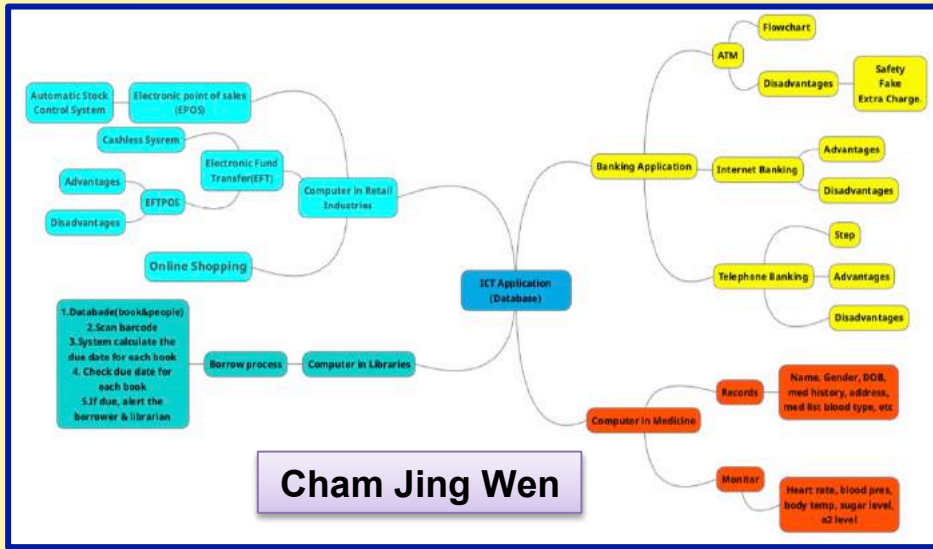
ICT Application (Database)

Computer in Retail Industries

Electronic point of sales (EPOS)

Automatic Stock Control System

Electronic Fund Transfer(EFT)

Cashless Sysrem

EFTPOS

Advantages

Disadvantages

Online Shopping

Computer in Libraries

Borrow process

1.Databade(book&people)
2.Scan barcode
3.System calculate the due date for each book
4. Check due date for each book
5.If due, alert the borrower & librarian

Banking Application

ATM

Flowchart

Disadvantages

Safety
Fake
Extra Charge.

Internet Banking

Advantages

Disadvantages

Telephone Banking

Step

Advantages

Disadvantages

Computer in Medicine

Records

Name, Gender, DOB, med history, address, med list blood type, etc

Monitor

Heart rate, blood pres, body temp, sugar level, o2 level

Cham Jing Wen